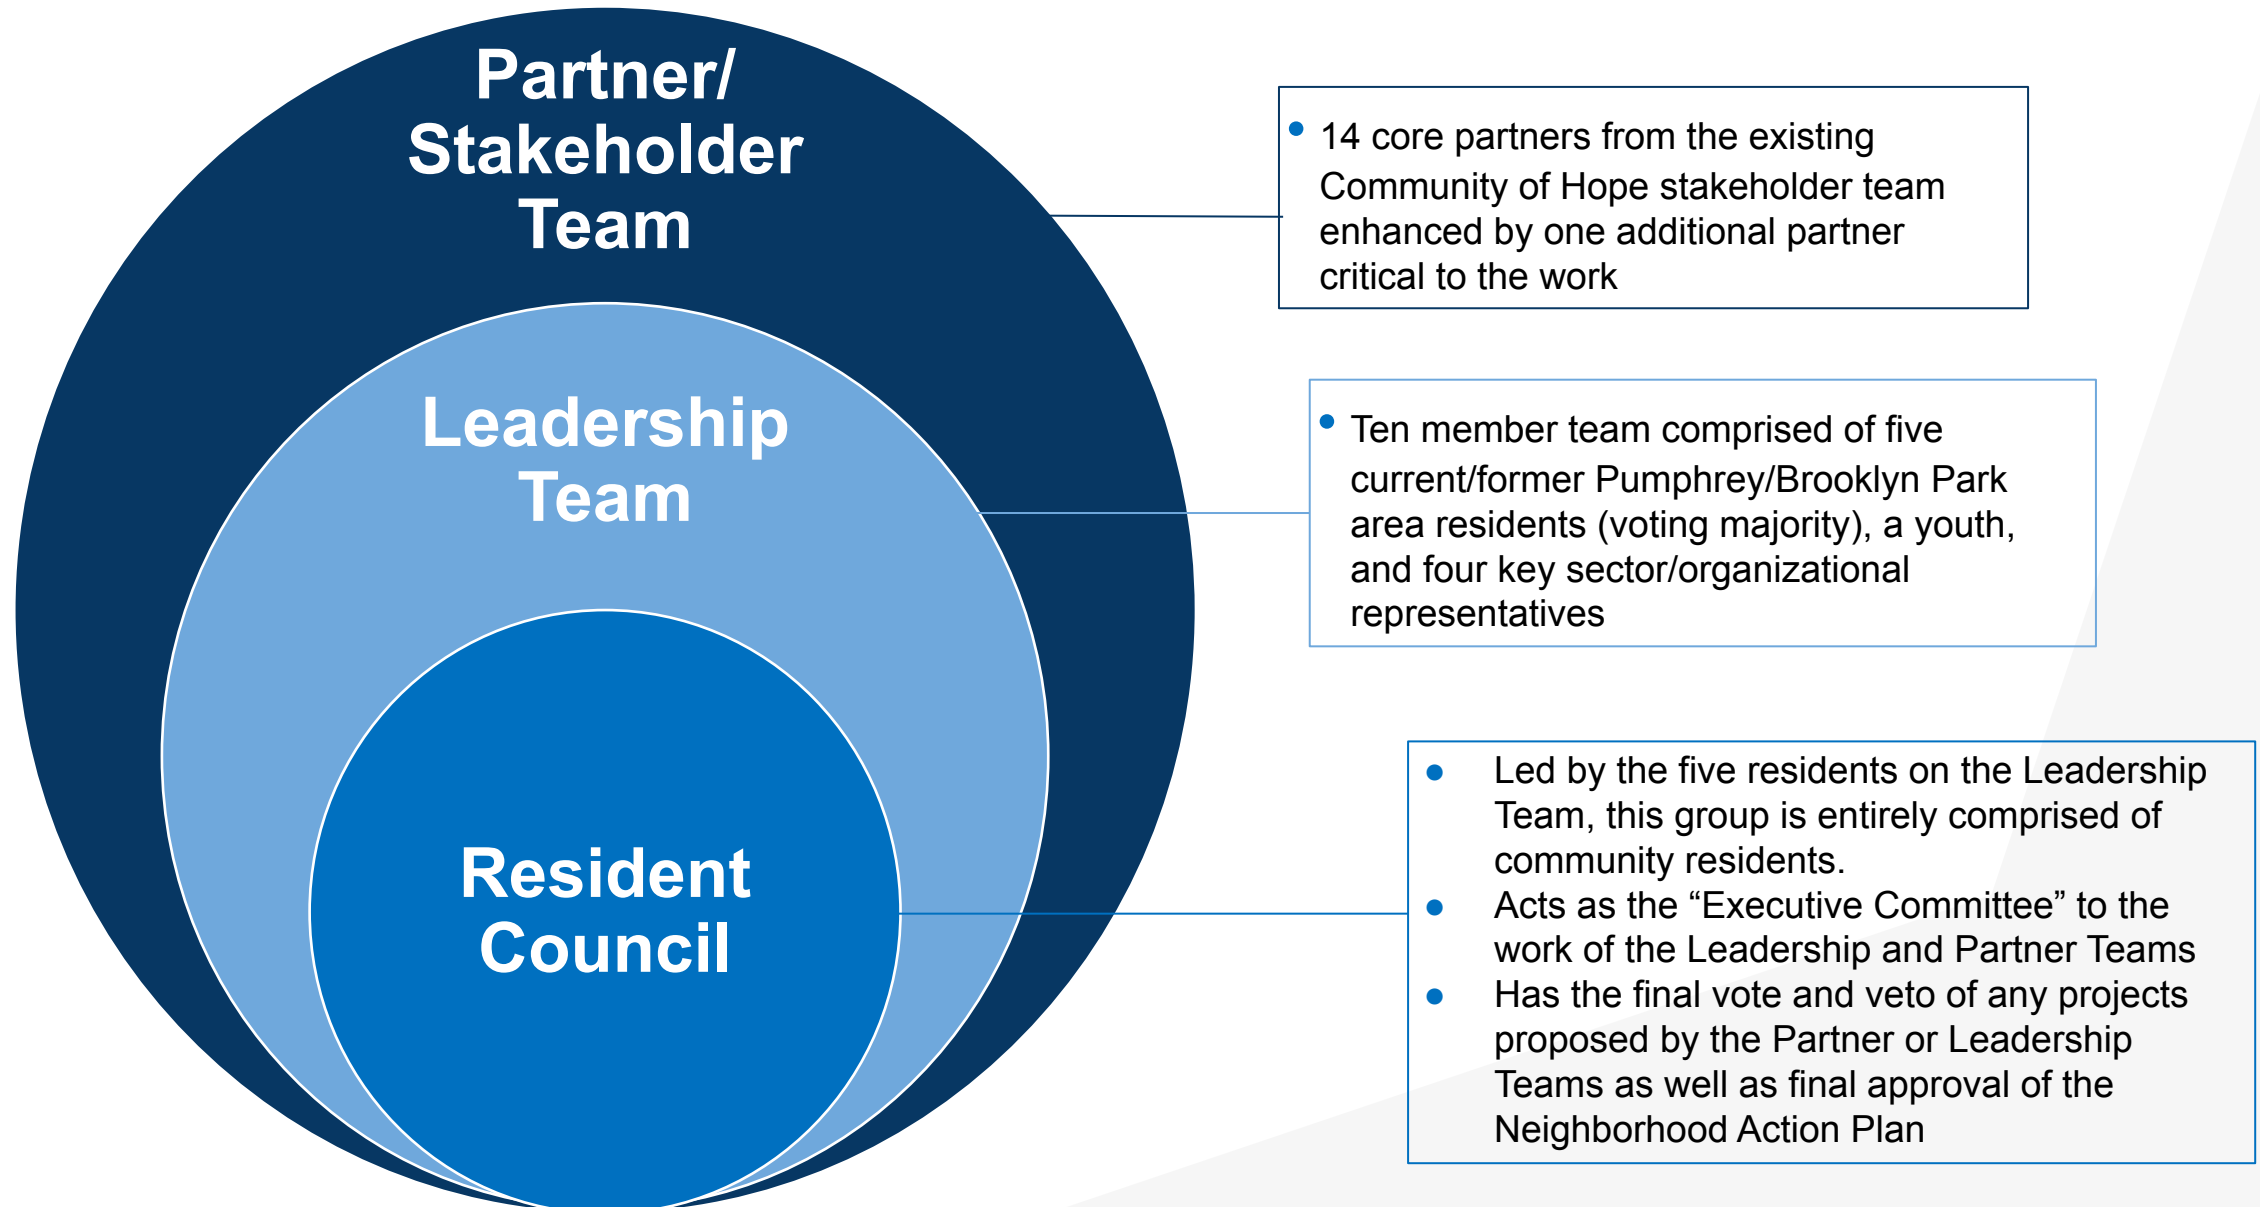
Partner/ Stakeholder Team

Leadership Team

Resident Council

• 14 core partners from the existing Community of Hope stakeholder team enhanced by one additional partner critical to the work

• Ten member team comprised of five current/former Pumphrey/Brooklyn Park area residents (voting majority), a youth, and four key sector/organizational representatives

• Led by the five residents on the Leadership Team, this group is entirely comprised of community residents.
• Acts as the “Executive Committee” to the work of the Leadership and Partner Teams
• Has the final vote and veto of any projects proposed by the Partner or Leadership Teams as well as final approval of the Neighborhood Action Plan